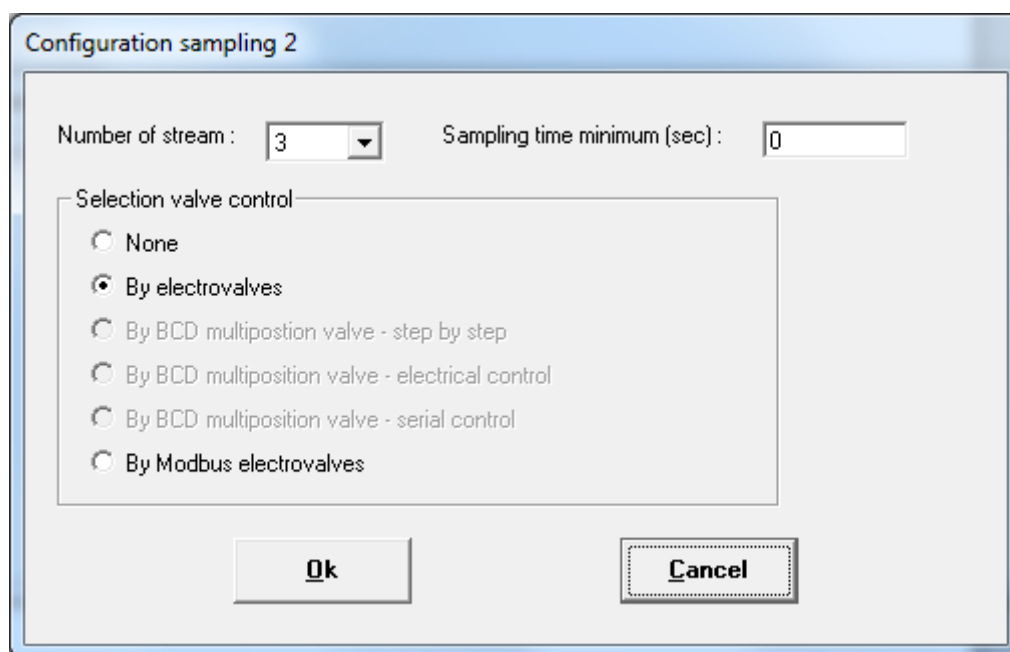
Configuration sampling 2

Number of stream : 3

Sampling time minimum (sec) : 0

Selection valve control

None

By electrovalves

By BCD multipostion valve - step by step

By BCD multiposition valve - electrical control

By BCD multiposition valve - serial control

By Modbus electrovalves

Ok

Cancel